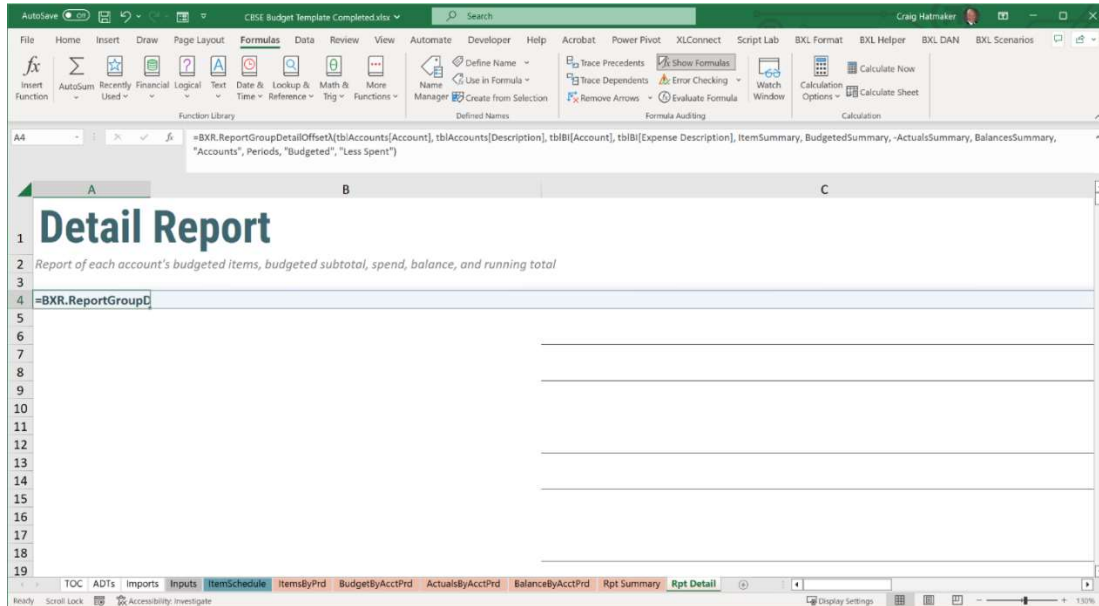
AutoSave Off CBSE Budget Template Completed.xlsx Search Craig Hatmaker

File Home Insert Draw Page Layout Formulas Data Review View Automate Developer Help Acrobat Power Pivot XLConnect Script Lab BXL Format BXL Helper BXL DAN BXL Scenarios

Insert Function AutoSum Recently Used Financial Logical Text Date & Time Lookup & Reference Math & Trig More Functions
Function Library
Name Manager Define Name Use in Formula Create from Selection
Defined Names
Trace Precedents Trace Dependents Remove Arrows Show Formulas Error Checking Evaluate Formula
Formula Auditing
Watch Window
Calculation Options Calculate Now Calculate Sheet
Calculation

A4 =BXR.ReportGroupDetailOffsetλ(tblAccounts[Account], tblAccounts[Description], tblBI[Account], tblBI[Expense Description], ItemSummary, BudgetedSummary, -ActualsSummary, BalancesSummary, "Accounts", Periods, "Budgeted", "Less Spent")

A B C

1 Detail Report
2 Report of each account's budgeted items, budgeted subtotal, spend, balance, and running total
3
4 =BXR.ReportGroupD
5
6
7
8
9
10
11
12
13
14
15
16
17
18
19

TOC ADTs Imports Inputs ItemSchedule ItemsByPrd BudgetByAcctPrd ActualsByAcctPrd BalanceByAcctPrd Rpt Summary Rpt Detail

Ready Scroll Lock Accessibility: Investigate Display Settings 130%